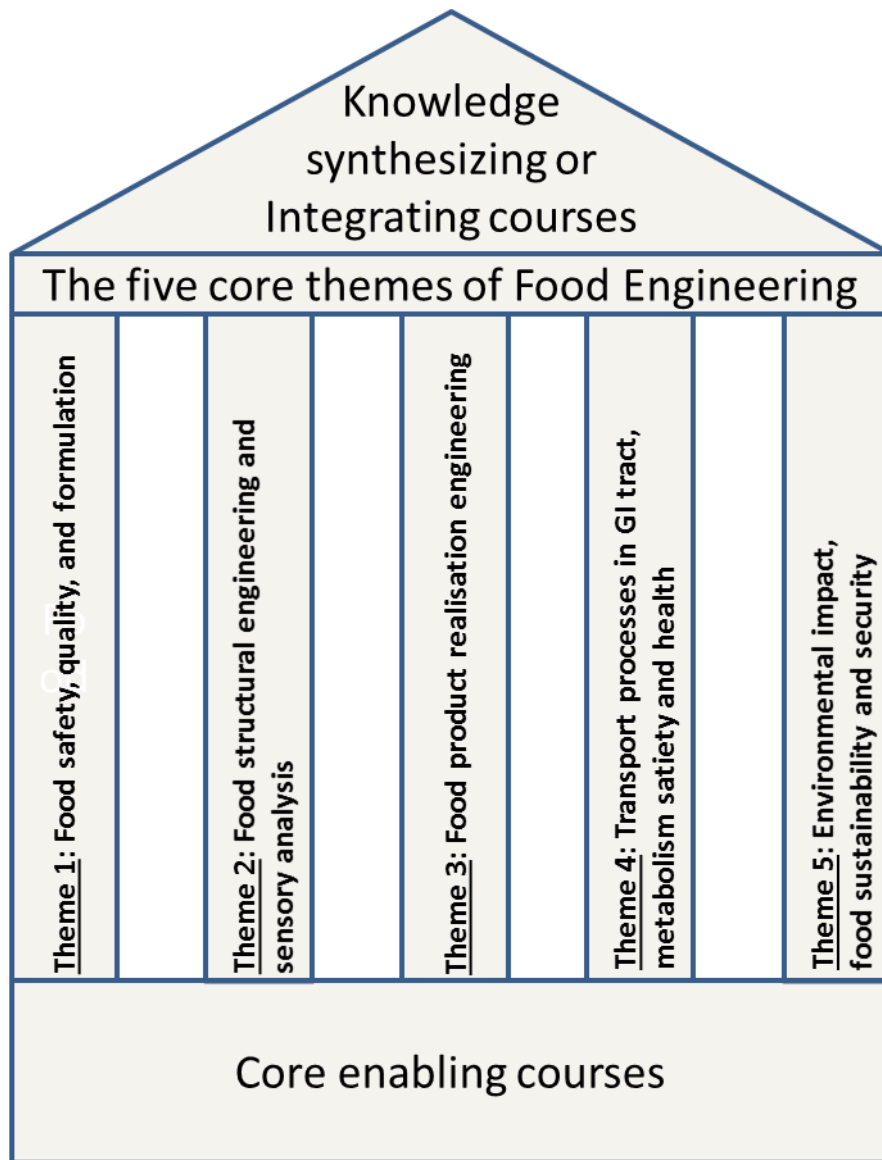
Knowledge synthesizing or Integrating courses

The five core themes of Food Engineering

Theme 1: Food safety, quality, and formulation

Theme 2: Food structural engineering and sensory analysis

Theme 3: Food product realisation engineering

Theme 4: Transport processes in GI tract, metabolism satiety and health

Theme 5: Environmental impact, food sustainability and security

Core enabling courses